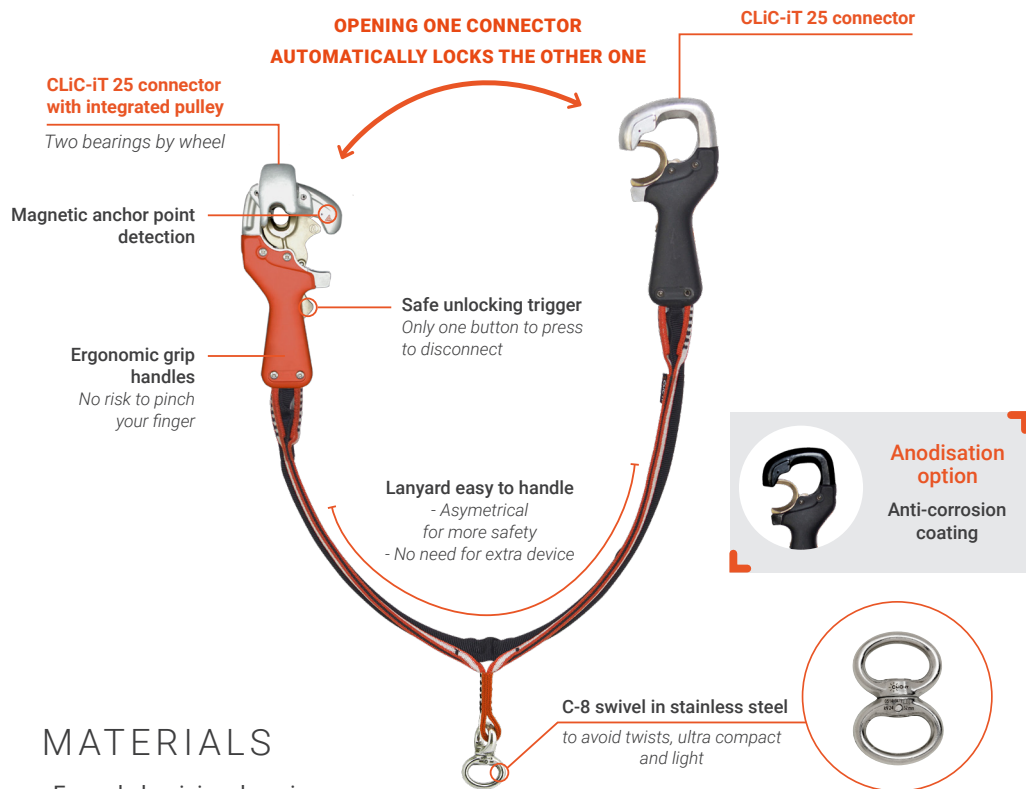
OPENING ONE CONNECTOR
AUTOMATICALLY LOCKS THE OTHER ONE

CLiC-iT 25 connector

CLiC-iT 25 connector with integrated pulley
Two bearings by wheel

Magnetic anchor point detection

Safe unlocking trigger
Only one button to press to disconnect

Ergonomic grip handles
No risk to pinch your finger

Lanyard easy to handle
- Asymetrical for more safety
- No need for extra device

Anodisation option
Anti-corrosion coating

C-8 swivel in stainless steel
to avoid twists, ultra compact and light

MATERIALS

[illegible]